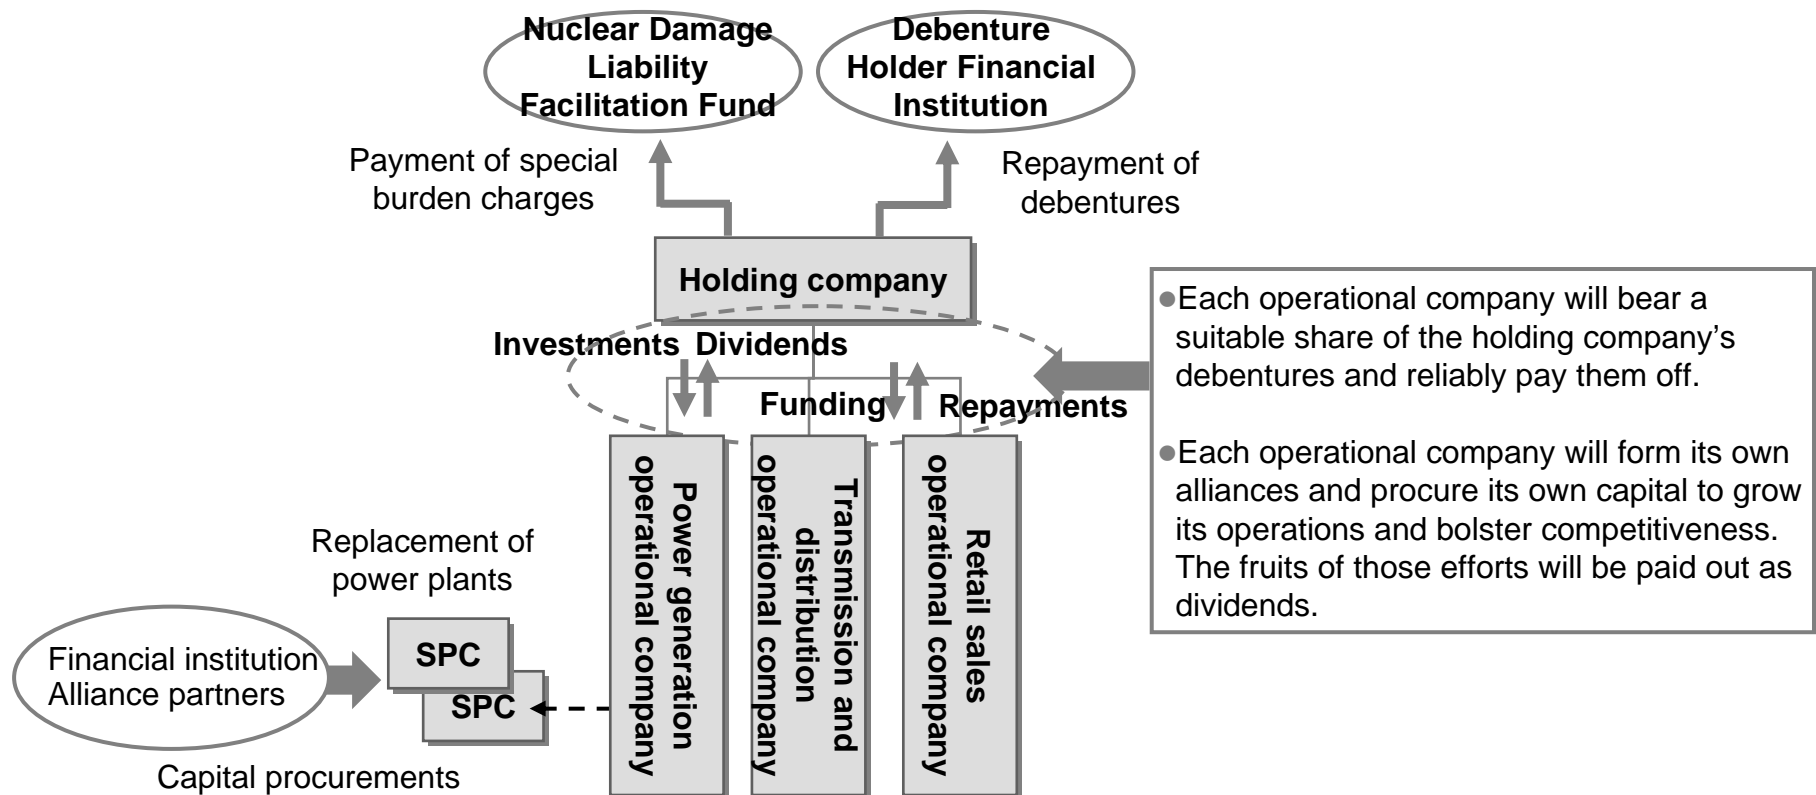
Nuclear Damage Liability Facilitation Fund

Debenture Holder Financial Institution

Payment of special burden charges

Repayment of debentures

Holding company

Investments Dividends

Funding Repayments

●Each operational company will bear a suitable share of the holding company's debentures and reliably pay them off.

●Each operational company will form its own alliances and procure its own capital to grow its operations and bolster competitiveness. The fruits of those efforts will be paid out as dividends.

Power generation operational company

Transmission and distribution operational company

Retail sales operational company

Replacement of power plants

SPC

SPC

Financial institution Alliance partners

Capital procurements